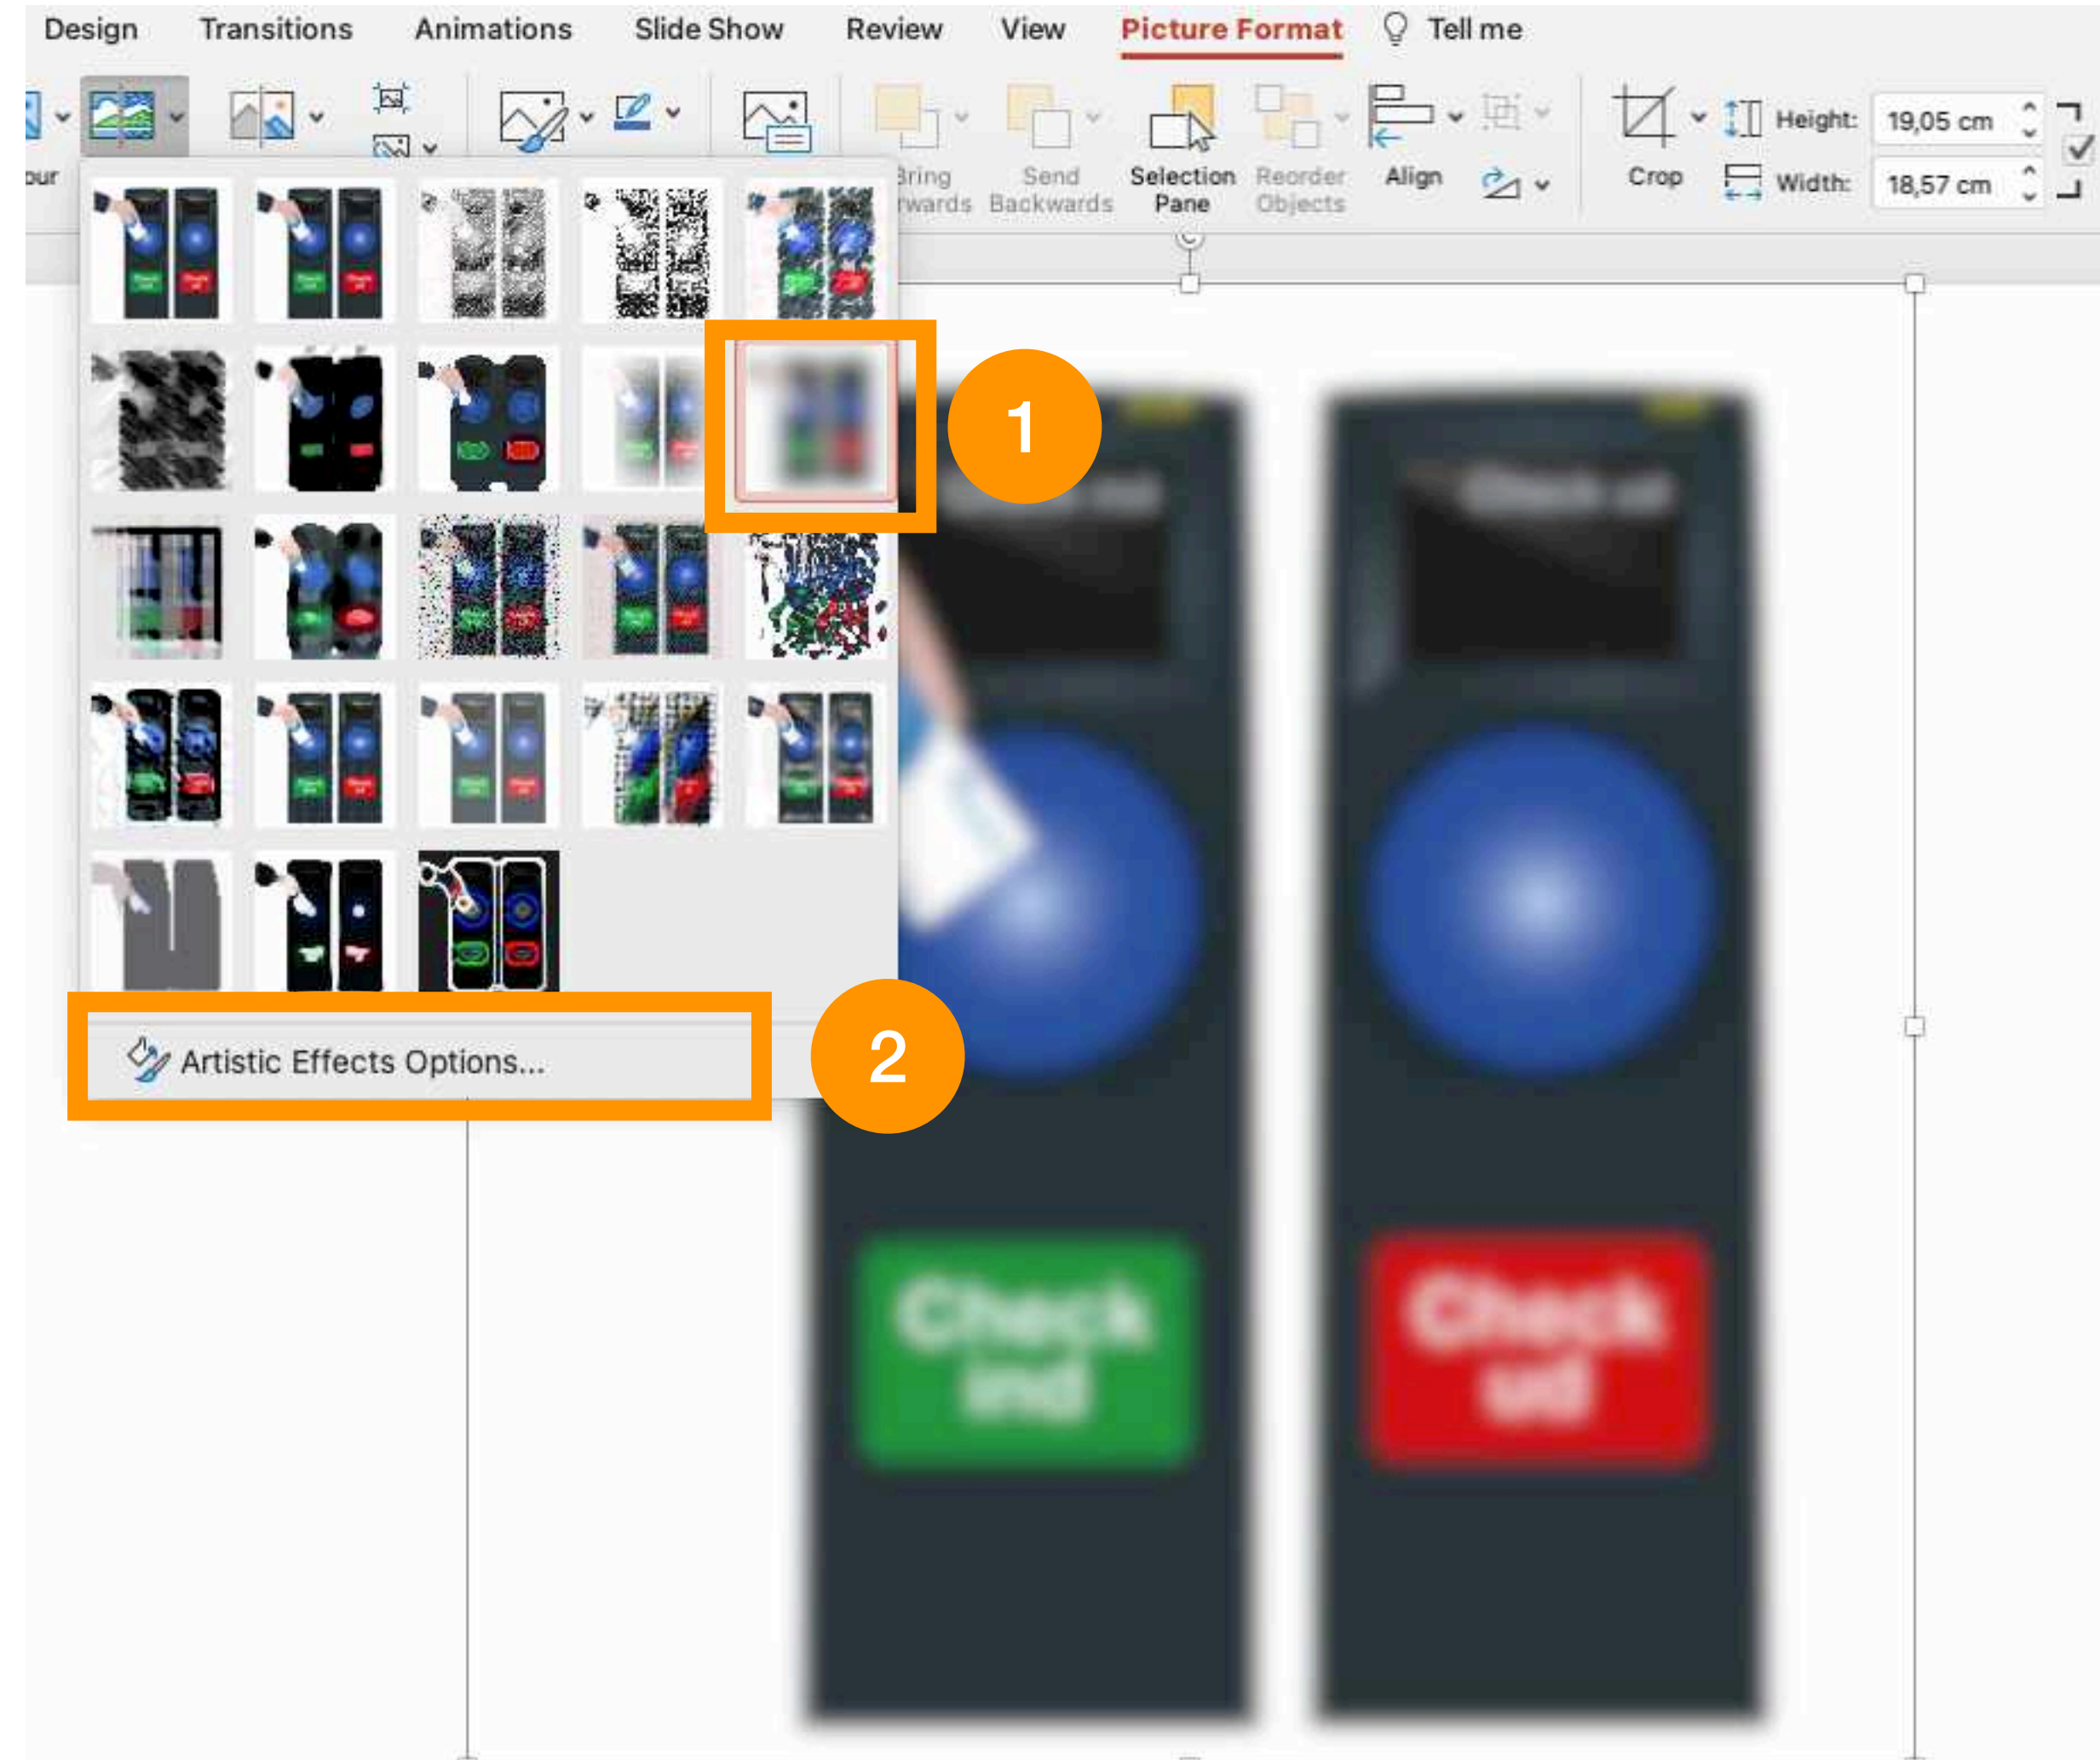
Design Transitions Animations Slide Show Review View Picture Format Tell me

our

Bring Forwards Send Backwards Selection Pane Reorder Objects Align Crop Height: 19,05 cm Width: 18,57 cm

1

2

Artistic Effects Options...

Check ind

Check ud